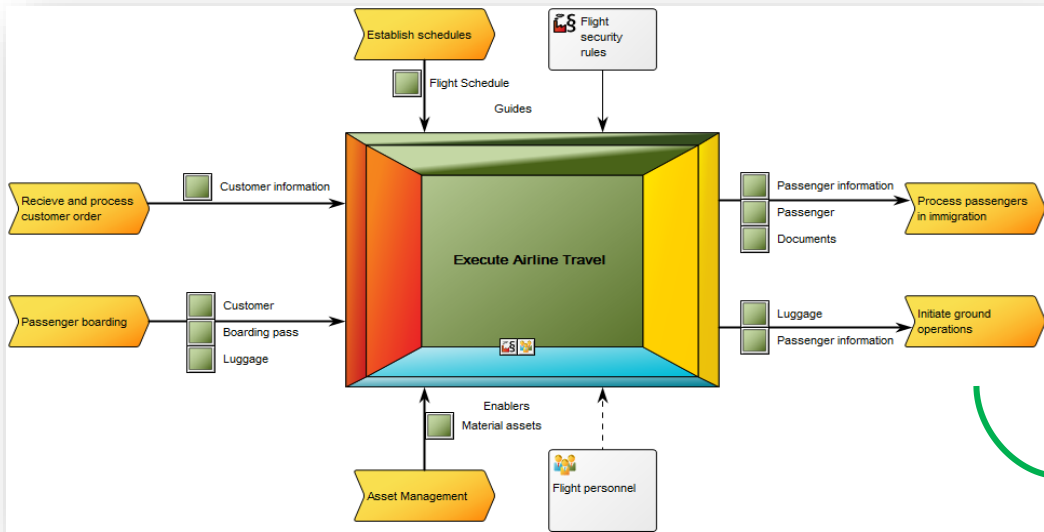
Establish schedules

Flight security rules

Flight Schedule

Guides

Recieve and process customer order

Customer information

Execute Airline Travel

Passenger information

Passenger

Documents

Process passengers in immigration

Passenger boarding

Customer

Boarding pass

Luggage

Luggage

Passenger information

Initiate ground operations

Enablers

Material assets

Asset Management

Flight personnel